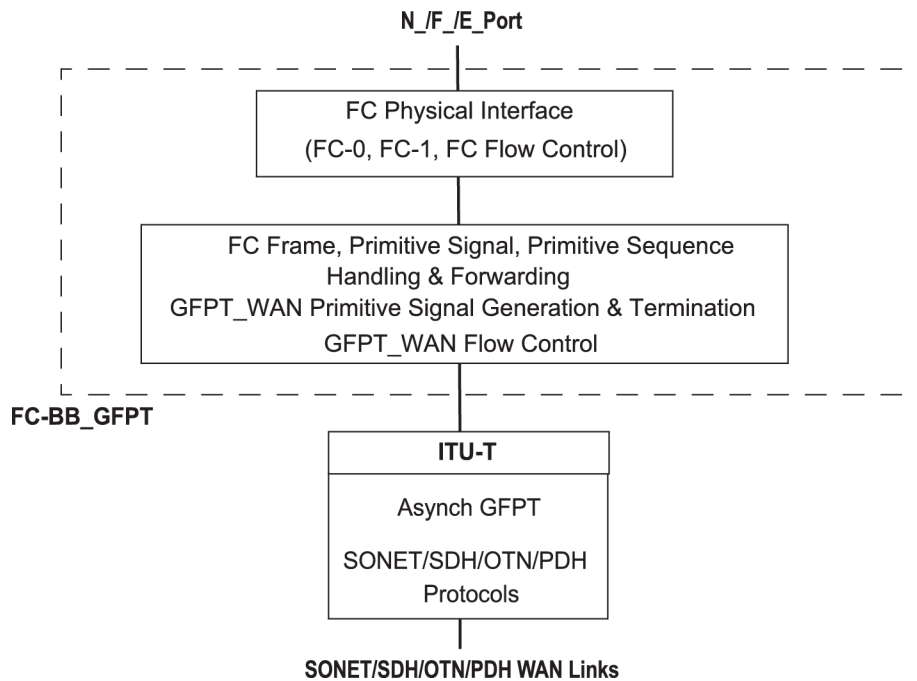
N_/F_/E_Port

FC Physical Interface
(FC-0, FC-1, FC Flow Control)

FC Frame, Primitive Signal, Primitive Sequence
Handling & Forwarding
GFPT_WAN Primitive Signal Generation & Termination
GFPT_WAN Flow Control

FC-BB_GFPT

ITU-T

Asynch GFPT

SONET/SDH/OTN/PDH
Protocols

SONET/SDH/OTN/PDH WAN Links